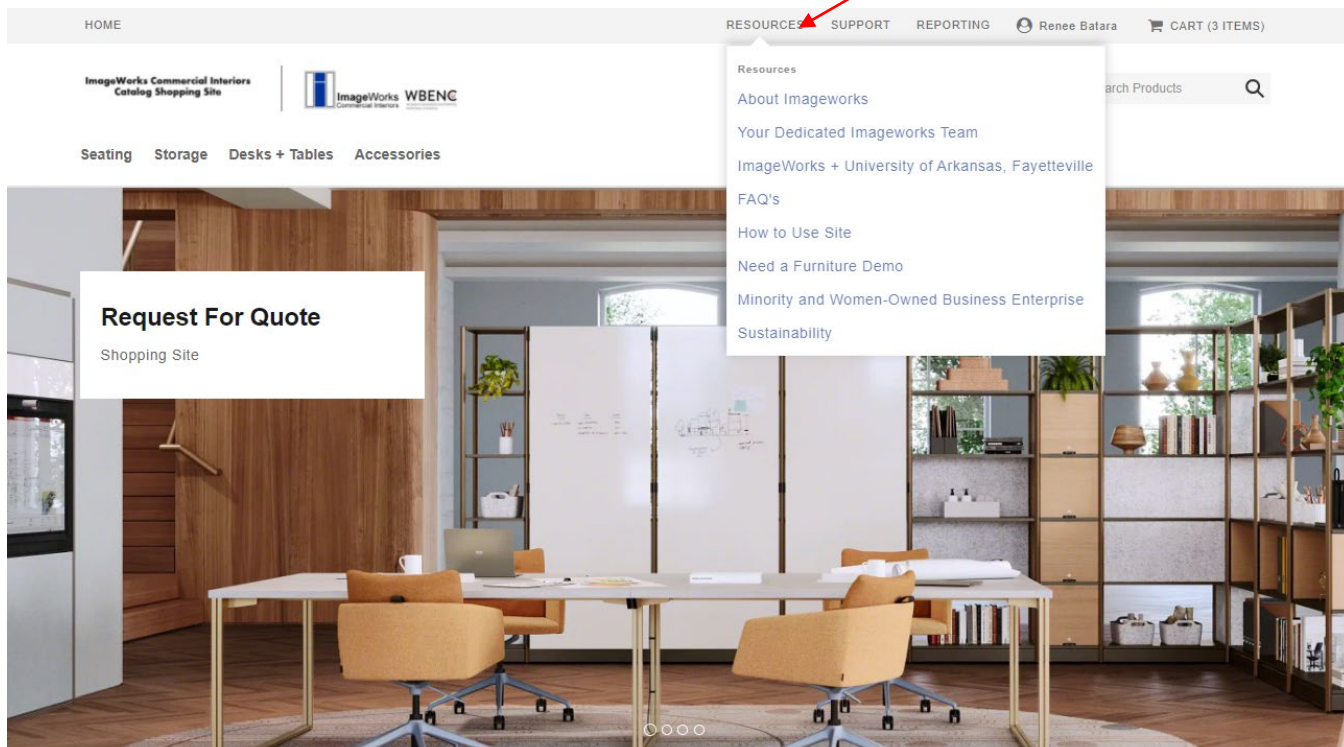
HOME

RESOURCES SUPPORT REPORTING Renee Batara CART (3 ITEMS)

ImageWorks Commercial Interiors Catalog Shopping Site

ImageWorks Commercial Interiors WBENC

arch Products

Seating Storage Desks + Tables Accessories

Resources

About Imageworks

Your Dedicated Imageworks Team

ImageWorks + University of Arkansas, Fayetteville

FAQ's

How to Use Site

Need a Furniture Demo

Minority and Women-Owned Business Enterprise

Sustainability

Request For Quote

Shopping Site